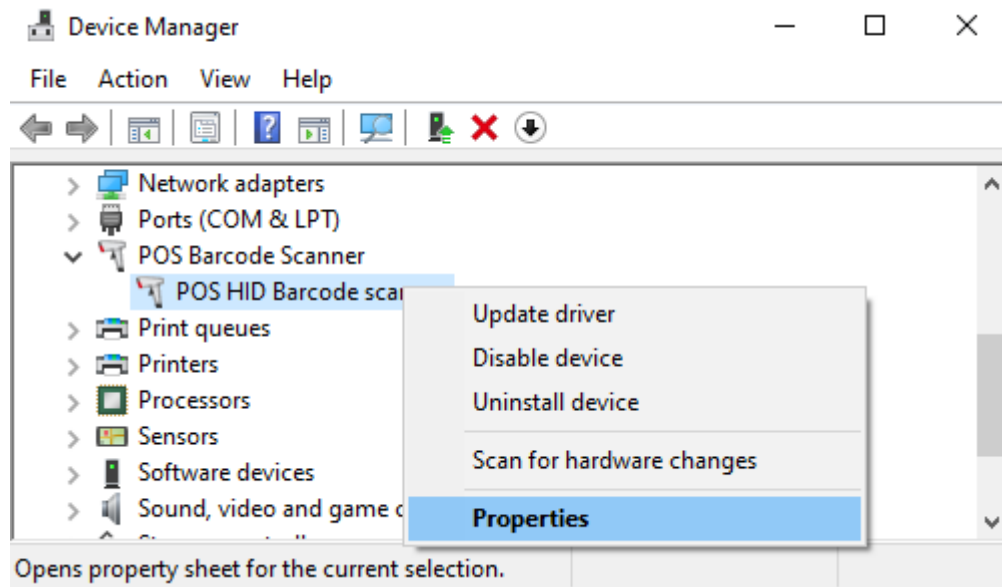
Device Manager

File Action View Help

Network adapters
Ports (COM & LPT)
POS Barcode Scanner
POS HID Barcode sca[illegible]
Print queues
Printers
Processors
Sensors
Software devices
Sound, video and game c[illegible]

Update driver
Disable device
Uninstall device
Scan for hardware changes
Properties

Opens property sheet for the current selection.